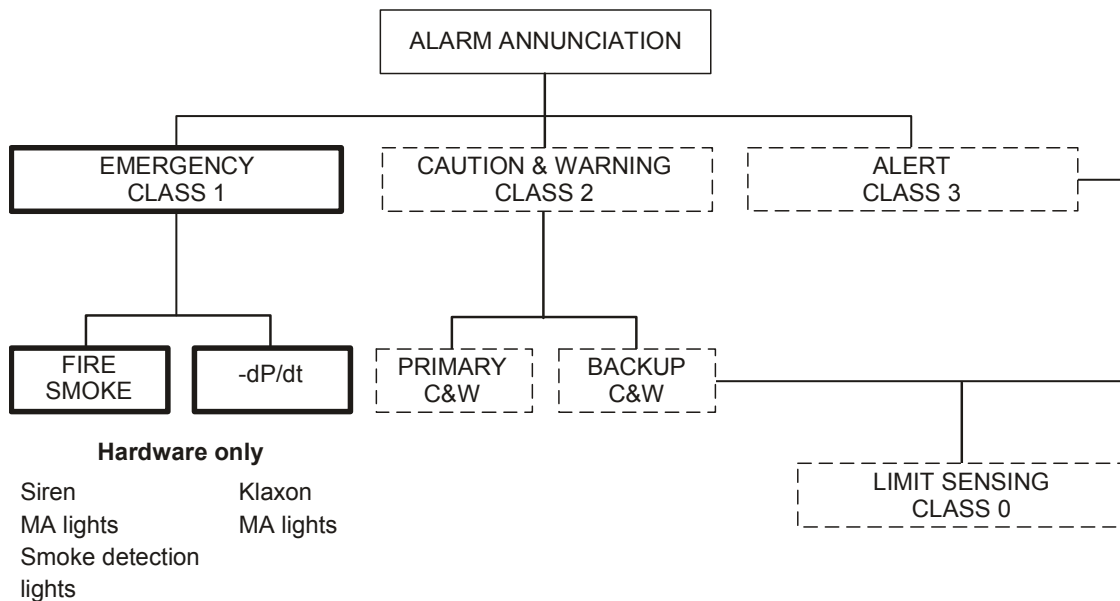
ALARM ANNUNCIATION

EMERGENCY
CLASS 1

CAUTION & WARNING
CLASS 2

ALERT
CLASS 3

FIRE
SMOKE

-dP/dt

PRIMARY
C&W

BACKUP
C&W

LIMIT SENSING
CLASS 0

**Hardware only**

Siren
MA lights
Smoke detection lights

Klaxon
MA lights